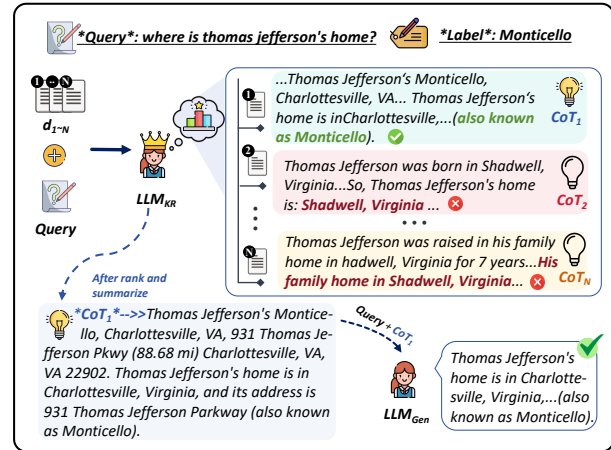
*Query*: where is thomas jefferson's home? *Label*: Monticello

$d_{1\sim N}$

Query

$LLM_{KR}$

...Thomas Jefferson's Monticello, Charlottesville, VA... Thomas Jefferson's home is inCharlottesville,...(also known as Monticello).

$CoT_1$

Thomas Jefferson was born in Shadwell, Virginia...So, Thomas Jefferson's home is: Shadwell, Virginia ...

$CoT_2$

Thomas Jefferson was raised in his family home in hadwell, Virginia for 7 years...His family home in Shadwell, Virginia...

$CoT_N$

After rank and summarize

*$CoT_1$*-->>Thomas Jefferson's Monticello, Charlottesville, VA, 931 Thomas Jefferson Pkwy (88.68 mi) Charlottesville, VA, VA 22902. Thomas Jefferson's home is in Charlottesville, Virginia, and its address is 931 Thomas Jefferson Parkway (also known as Monticello).

Query + $CoT_1$

$LLM_{Gen}$

Thomas Jefferson's home is in Charlottesville, Virginia,...(also known as Monticello).